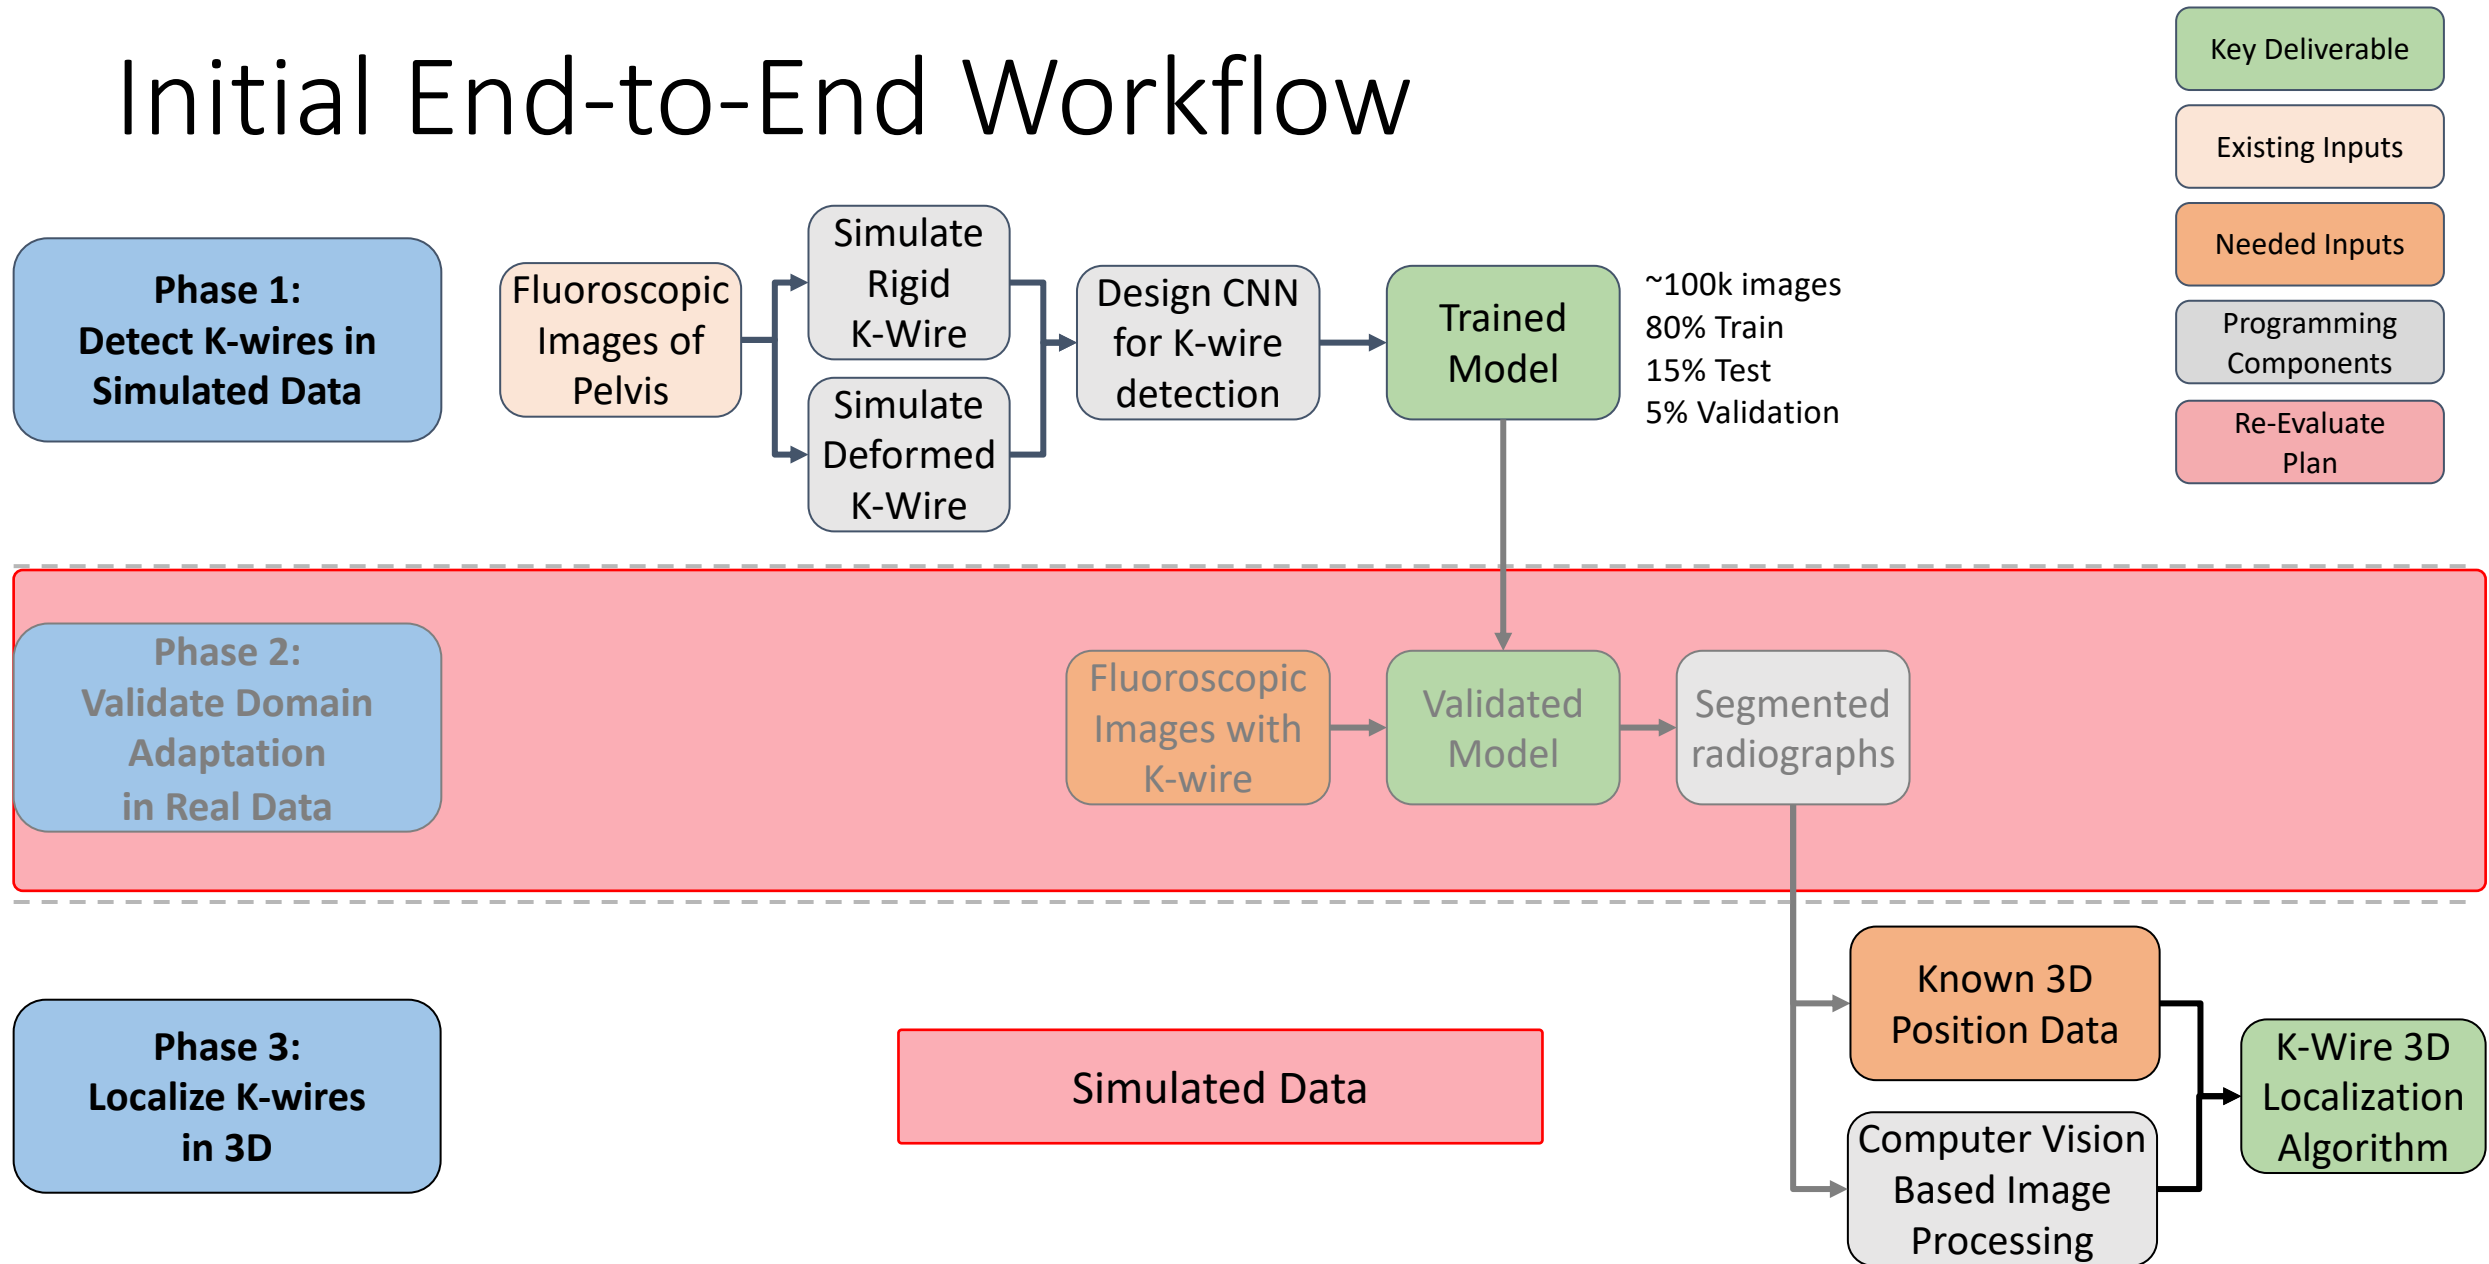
Initial End-to-End Workflow

Key Deliverable

Existing Inputs

Needed Inputs

Programming Components

Re-Evaluate Plan

Phase 1:
Detect K-wires in Simulated Data

Fluoroscopic Images of Pelvis

Simulate Rigid K-Wire

Simulate Deformed K-Wire

Design CNN for K-wire detection

Trained Model

~100k images
80% Train
15% Test
5% Validation

Phase 2:
Validate Domain Adaptation in Real Data

Fluoroscopic Images with K-wire

Validated Model

Segmented radiographs

Phase 3:
Localize K-wires in 3D

Simulated Data

Known 3D Position Data

Computer Vision Based Image Processing

K-Wire 3D Localization Algorithm